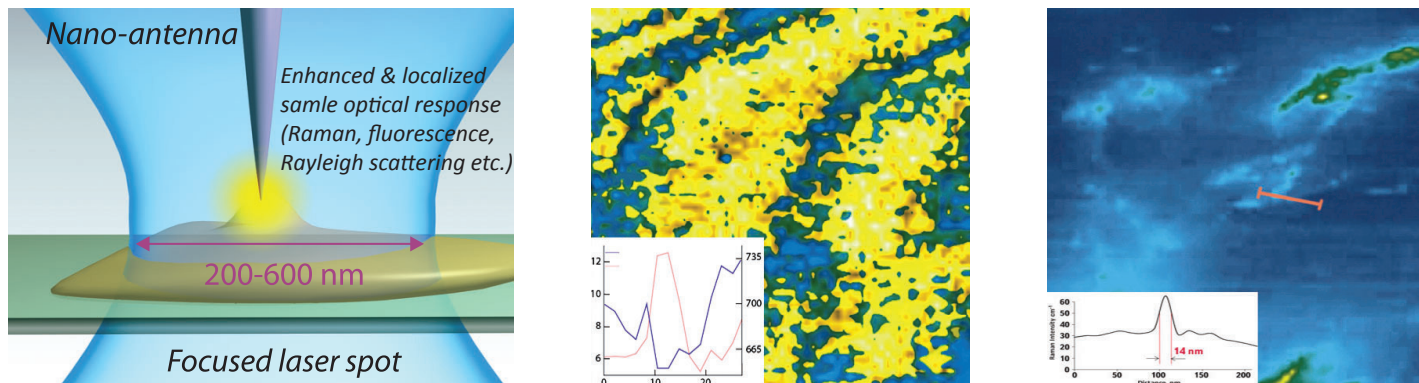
Nano-antenna

Enhanced & localized samle optical response (Raman, fluorescence, Rayleigh scattering etc.)

200-600 nm

Focused laser spot

12
10
8
6
0
10
20
735
700
665

60
50
40
30
20
10
0
Raman Intensity cm⁻¹
14 nm
0
50
100
150
200
Distance, nm